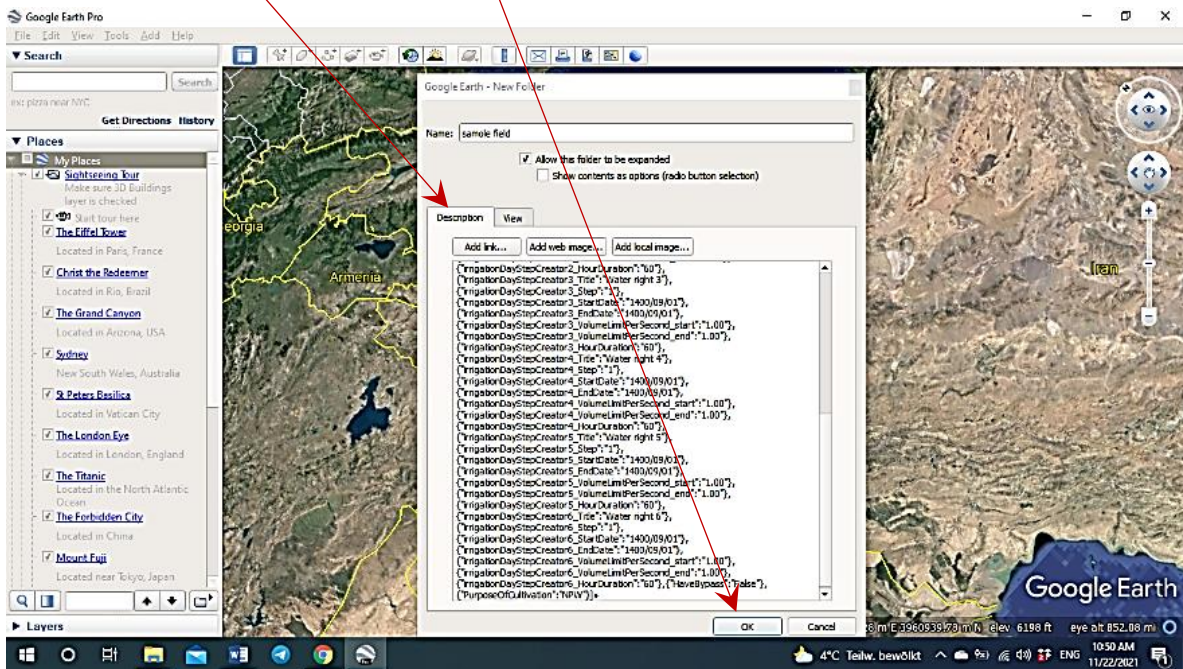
Google Earth Pro

File Edit View Tools Add Help

▼ Search

Search

ex: pizza near NYC

Get Directions History

▼ Places

My Places

Sightseeing Tour
Make sure 3D Buildings layer is checked

Start tour here

The Eiffel Tower
Located in Paris, France

Christ the Redeemer
Located in Rio, Brazil

The Grand Canyon
Located in Arizona, USA

Sydney
New South Wales, Australia

St Peters Basilica
Located in Vatican City

The London Eye
Located in London, England

The Titanic
Located in the North Atlantic Ocean

The Forbidden City
Located in China

Mount Fuji
Located near Tokyo, Japan

▶ Layers

eorgia

Armenia

Iran

Google Earth - New Folder

Name: sample field

Allow this folder to be expanded

Show contents as options (radio button selection)

Description View

Add link... Add web image... Add local image...

{"IrrigationDayStepCreator2_HourDuration":"60"},
{"IrrigationDayStepCreator3_Title":"Water right 3"},
{"IrrigationDayStepCreator3_Step":"1"},
{"IrrigationDayStepCreator3_StartDate":"1400/09/01"},
{"IrrigationDayStepCreator3_EndDate":"1400/09/01"},
{"IrrigationDayStepCreator3_VolumeLimitPerSecond_start":"1.00"},
{"IrrigationDayStepCreator3_VolumeLimitPerSecond_end":"1.00"},
{"IrrigationDayStepCreator3_HourDuration":"60"},
{"IrrigationDayStepCreator4_Title":"Water right 4"},
{"IrrigationDayStepCreator4_Step":"1"},
{"IrrigationDayStepCreator4_StartDate":"1400/09/01"},
{"IrrigationDayStepCreator4_EndDate":"1400/09/01"},
{"IrrigationDayStepCreator4_VolumeLimitPerSecond_start":"1.00"},
{"IrrigationDayStepCreator4_VolumeLimitPerSecond_end":"1.00"},
{"IrrigationDayStepCreator4_HourDuration":"60"},
{"IrrigationDayStepCreator5_Title":"Water right 5"},
{"IrrigationDayStepCreator5_Step":"1"},
{"IrrigationDayStepCreator5_StartDate":"1400/09/01"},
{"IrrigationDayStepCreator5_EndDate":"1400/09/01"},
{"IrrigationDayStepCreator5_VolumeLimitPerSecond_start":"1.00"},
{"IrrigationDayStepCreator5_VolumeLimitPerSecond_end":"1.00"},
{"IrrigationDayStepCreator5_HourDuration":"60"},
{"IrrigationDayStepCreator6_Title":"Water right 6"},
{"IrrigationDayStepCreator6_Step":"1"},
{"IrrigationDayStepCreator6_StartDate":"1400/09/01"},
{"IrrigationDayStepCreator6_EndDate":"1400/09/01"},
{"IrrigationDayStepCreator6_VolumeLimitPerSecond_start":"1.00"},
{"IrrigationDayStepCreator6_VolumeLimitPerSecond_end":"1.00"},
{"IrrigationDayStepCreator6_HourDuration":"60"},{"HaveBypass":"False"},
{"PurposeOfCultivation":"NPW"}]

OK Cancel

Google Earth

8 m E 3960939.78 m N elev 6198 ft eye alt 852.08 mi

4°C Teilw. bewölkt ENG 10:50 AM 11/22/2021